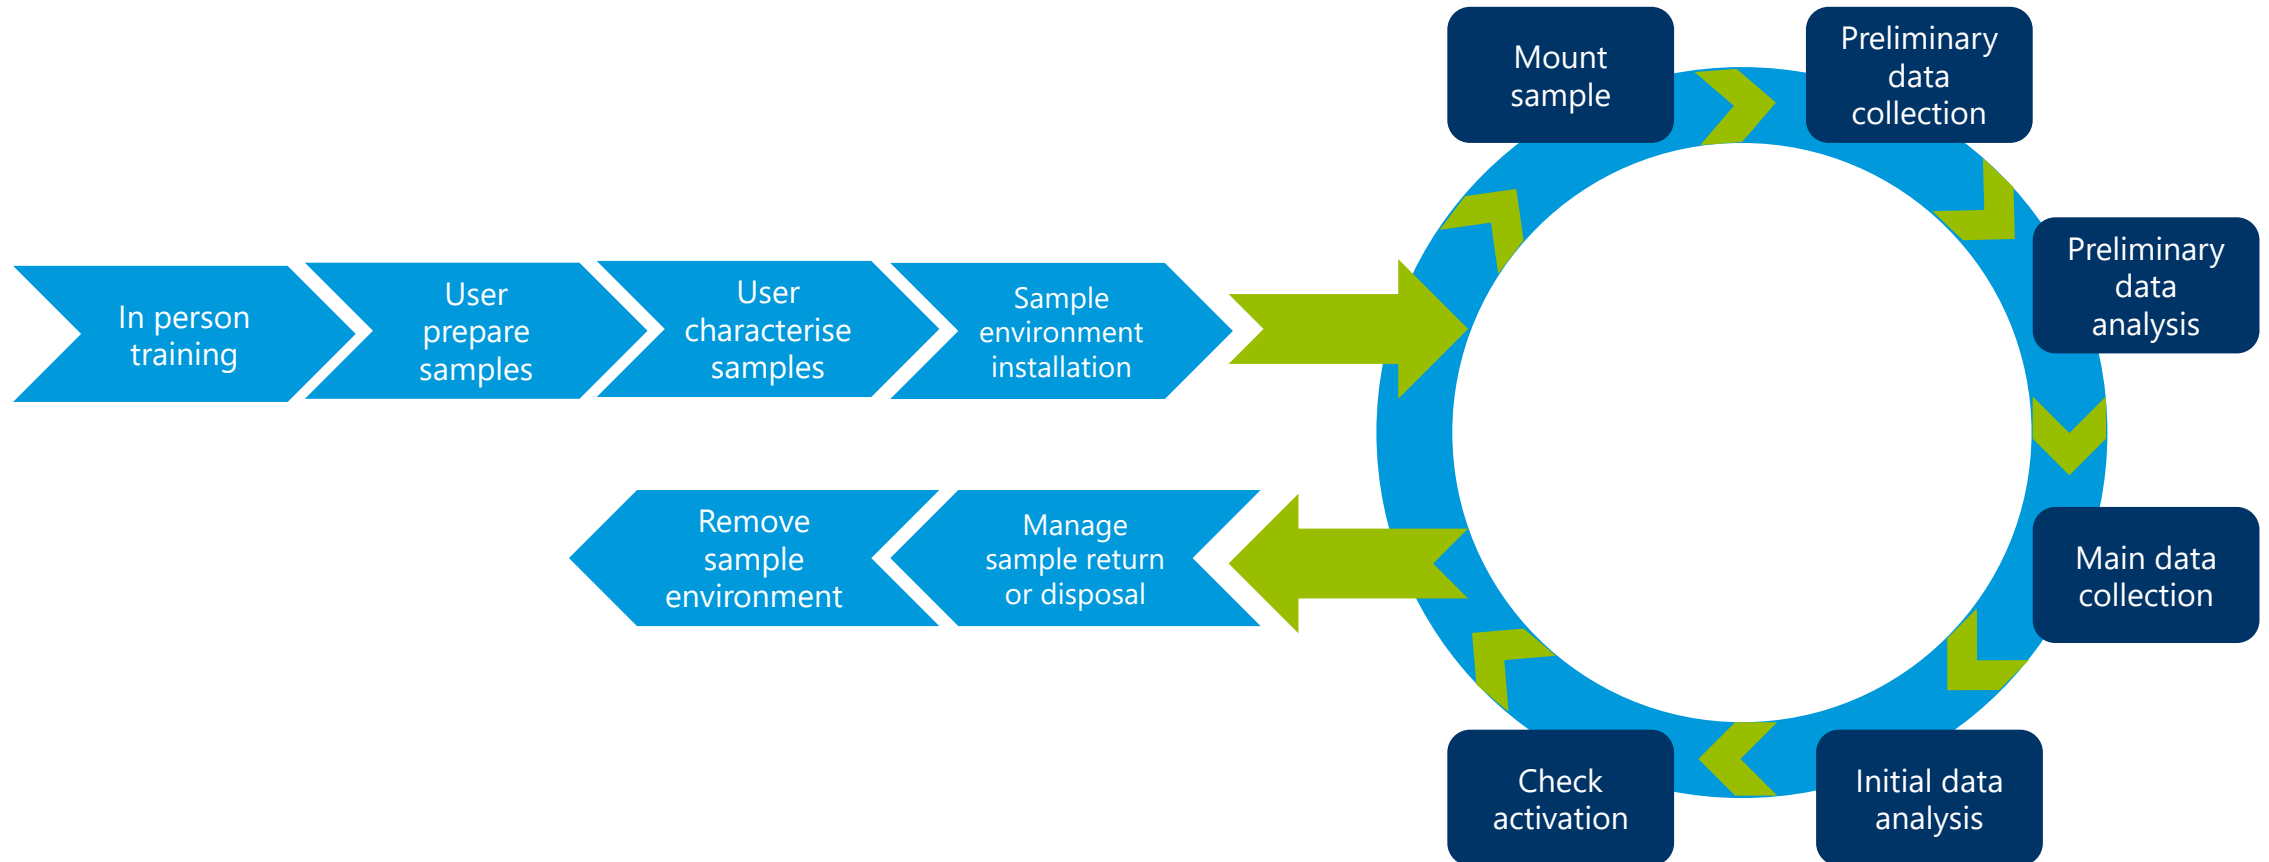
In person training

User prepare samples

User characterise samples

Sample environment installation

Mount sample

Preliminary data collection

Preliminary data analysis

Main data collection

Initial data analysis

Check activation

Manage sample return or disposal

Remove sample environment